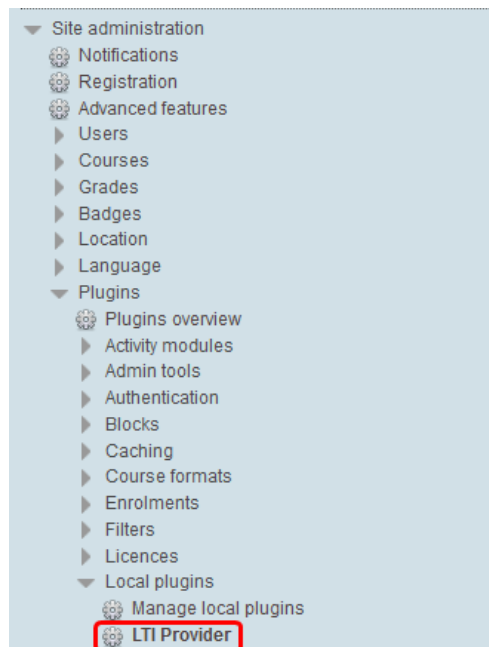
Site administration
Notifications
Registration
Advanced features
Users
Courses
Grades
Badges
Location
Language
Plugins
Plugins overview
Activity modules
Admin tools
Authentication
Blocks
Caching
Course formats
Enrolments
Filters
Licences
Local plugins
Manage local plugins
LTI Provider